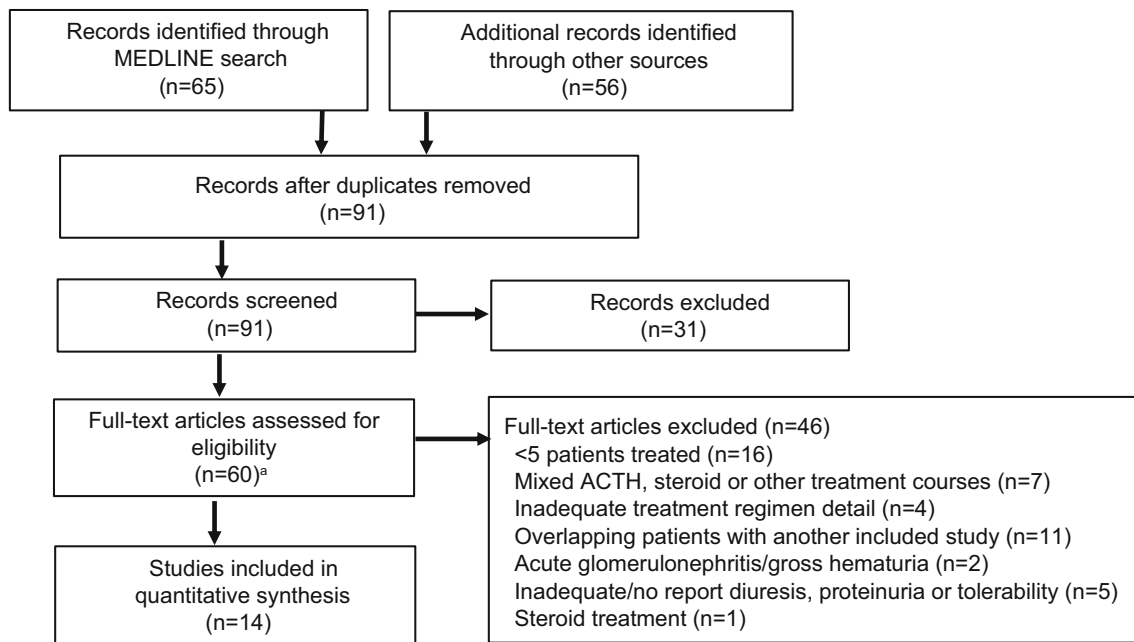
Records identified through MEDLINE search
(n=65)

Additional records identified through other sources
(n=56)

Records after duplicates removed
(n=91)

Records screened
(n=91)

Records excluded
(n=31)

Full-text articles assessed for eligibility
(n=60)$^a$

Full-text articles excluded (n=46)
<5 patients treated (n=16)
Mixed ACTH, steroid or other treatment courses (n=7)
Inadequate treatment regimen detail (n=4)
Overlapping patients with another included study (n=11)
Acute glomerulonephritis/gross hematuria (n=2)
Inadequate/no report diuresis, proteinuria or tolerability (n=5)
Steroid treatment (n=1)

Studies included in quantitative synthesis
(n=14)